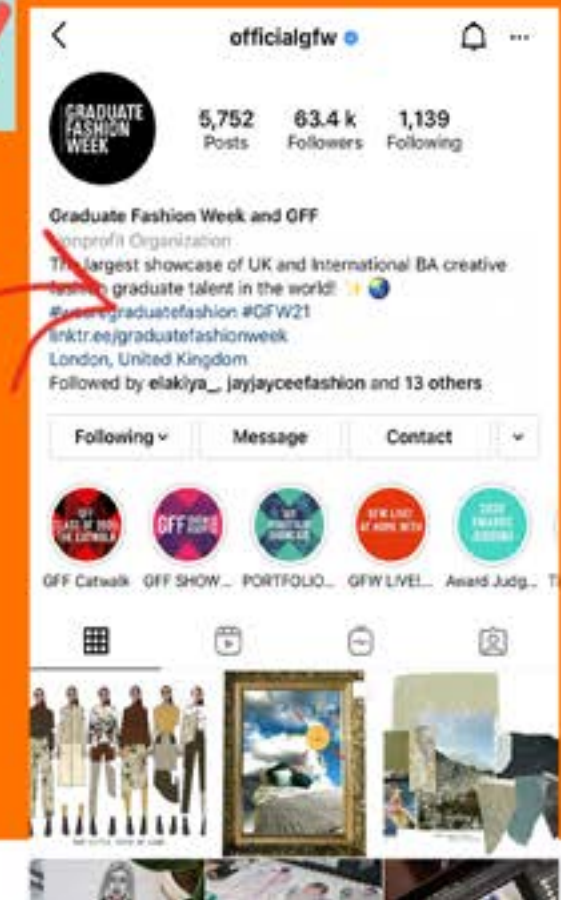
officialgfw

GRADUATE FASHION WEEK

5,752 Posts

63.4 k Followers

1,139 Following

Graduate Fashion Week and GFF

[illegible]nprofit Organization

The largest showcase of UK and International BA creative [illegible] graduate talent in the world! ✨🌏

#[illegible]graduatefashion #GFW21

linktr.ee/graduatefashionweek

London, United Kingdom

Followed by elakiya_, jayjayceefashion and 13 others

Following

Message

Contact

GFF Catwalk

GFF SHOW...

PORTFOLIO...

GFW LIVE!...

Award Judg...